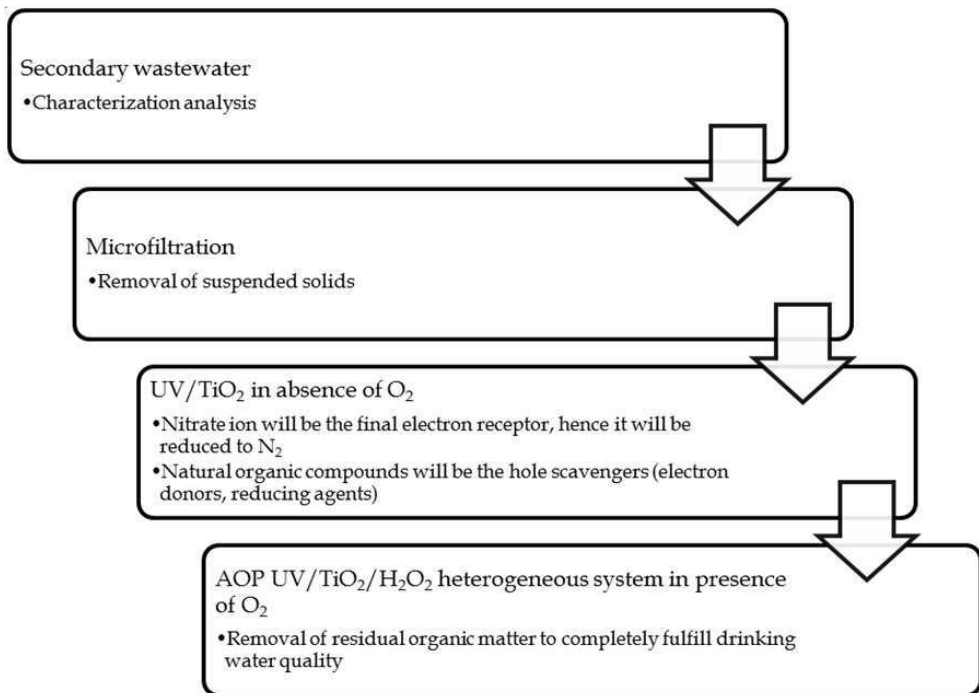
Secondary wastewater
•Characterization analysis

Microfiltration
•Removal of suspended solids

UV/$TiO_2$ in absence of $O_2$
•Nitrate ion will be the final electron receptor, hence it will be reduced to $N_2$
•Natural organic compounds will be the hole scavengers (electron donors, reducing agents)

AOP UV/$TiO_2$/$H_2O_2$ heterogeneous system in presence of $O_2$
•Removal of residual organic matter to completely fulfill drinking water quality